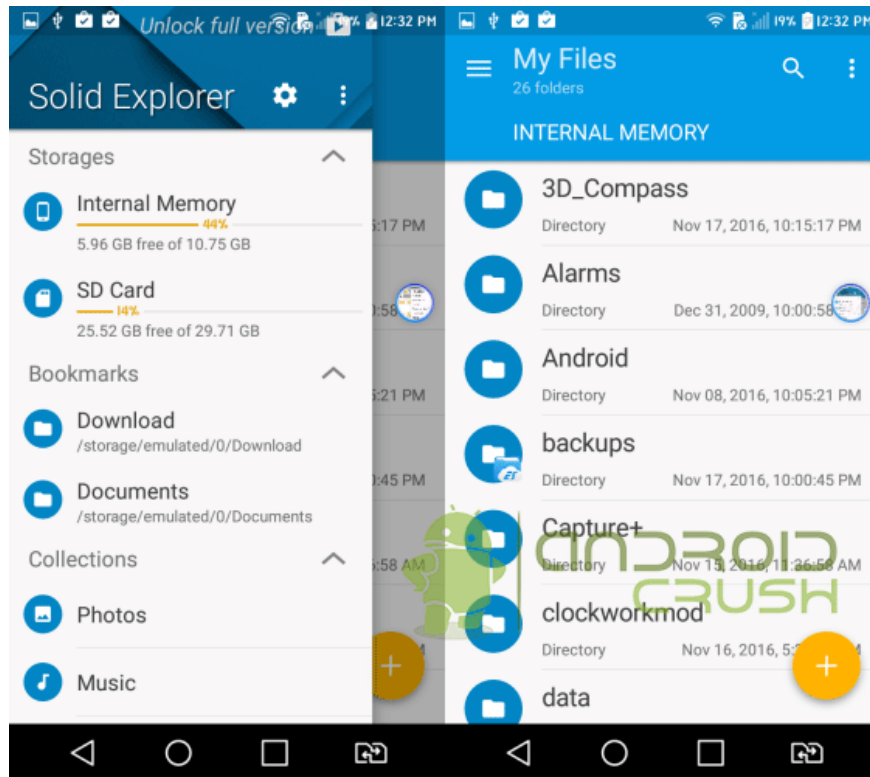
Unlock full version 19% 12:32 PM

Solid Explorer

Storages

Internal Memory
44%
5.96 GB free of 10.75 GB

SD Card
14%
25.52 GB free of 29.71 GB

Bookmarks

Download
/storage/emulated/0/Download

Documents
/storage/emulated/0/Documents

Collections

Photos

Music

:17 PM
:58
:21 PM
:45 PM
:58 AM

19% 12:32 PM

My Files
26 folders

INTERNAL MEMORY

3D_Compass
Directory Nov 17, 2016, 10:15:17 PM

Alarms
Directory Dec 31, 2009, 10:00:58

Android
Directory Nov 08, 2016, 10:05:21 PM

backups
Directory Nov 17, 2016, 10:00:45 PM

Capture+
Directory Nov 15, 2016, 11:36:58 AM

clockworkmod
Directory Nov 16, 2016, 5:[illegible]

data

ANDROID CRUSH